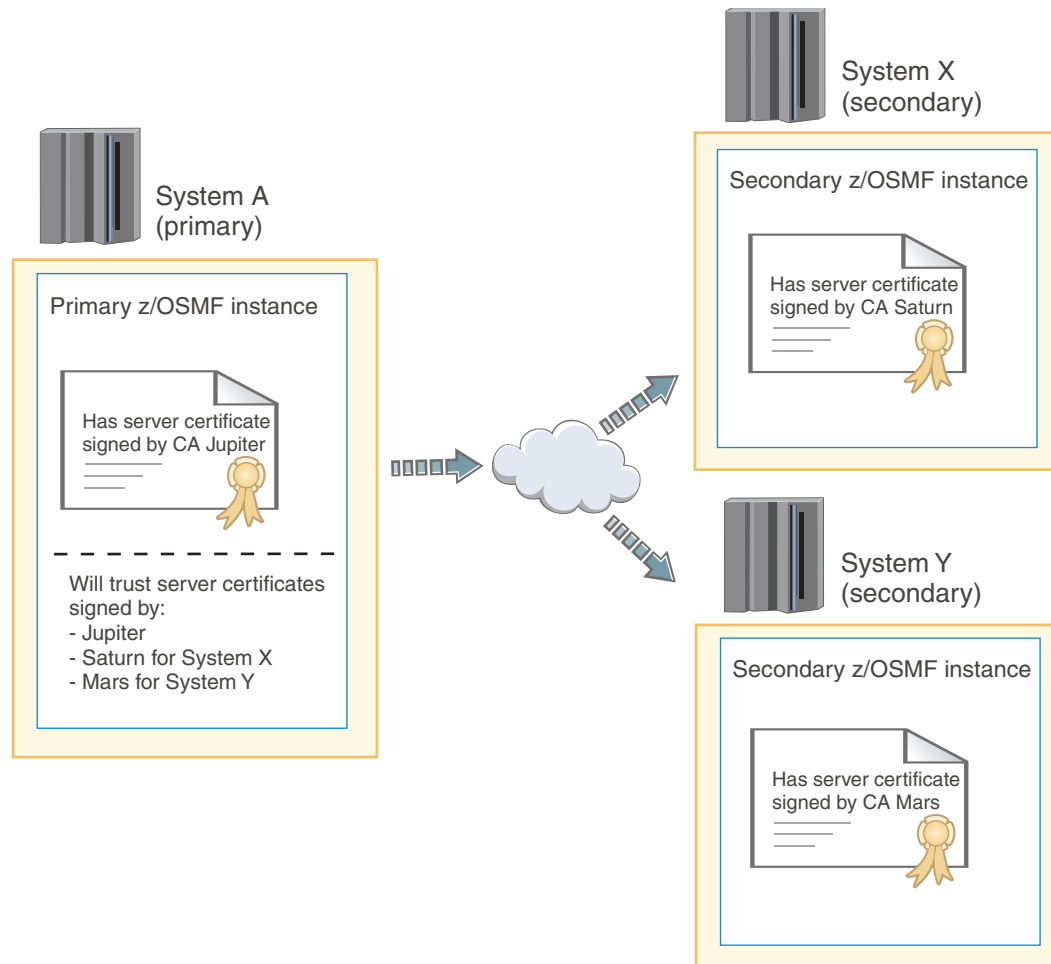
System A (primary)

Primary z/OSMF instance

Has server certificate signed by CA Jupiter

Will trust server certificates signed by:
- Jupiter
- Saturn for System X
- Mars for System Y

System X (secondary)

Secondary z/OSMF instance

Has server certificate signed by CA Saturn

System Y (secondary)

Secondary z/OSMF instance

Has server certificate signed by CA Mars